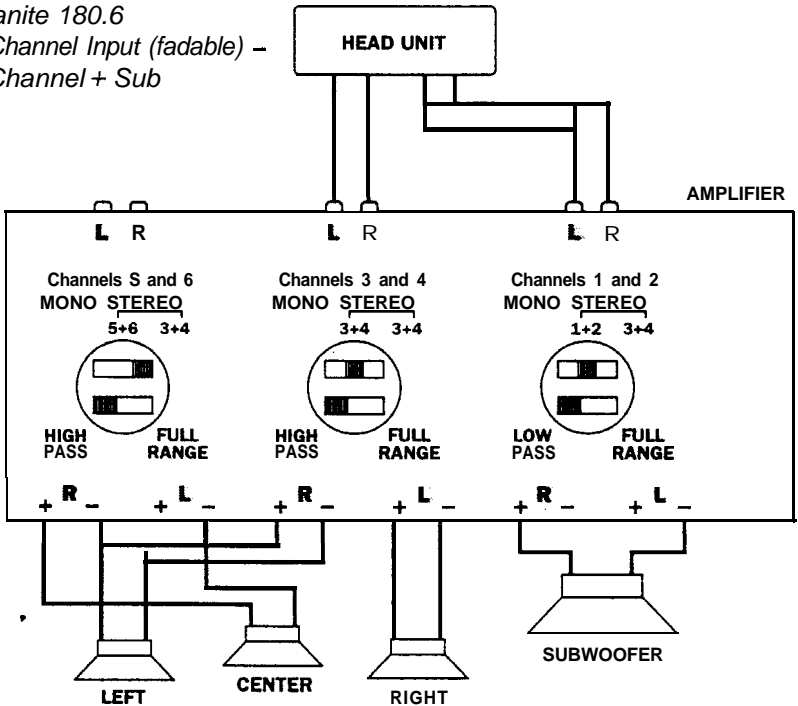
anite 180.6
Channel Input (fadable) –
Channel + Sub

HEAD UNIT

AMPLIFIER

L R

L R

L R

Channels S and 6
MONO STEREO
5+6 3+4

HIGH PASS
FULL RANGE

Channels 3 and 4
MONO STEREO
3+4 3+4

HIGH PASS
FULL RANGE

Channels 1 and 2
MONO STEREO
1+2 3+4

LOW PASS
FULL RANGE

+ R – + L – + R – + L – + R – + L –

LEFT
CENTER
RIGHT
SUBWOOFER